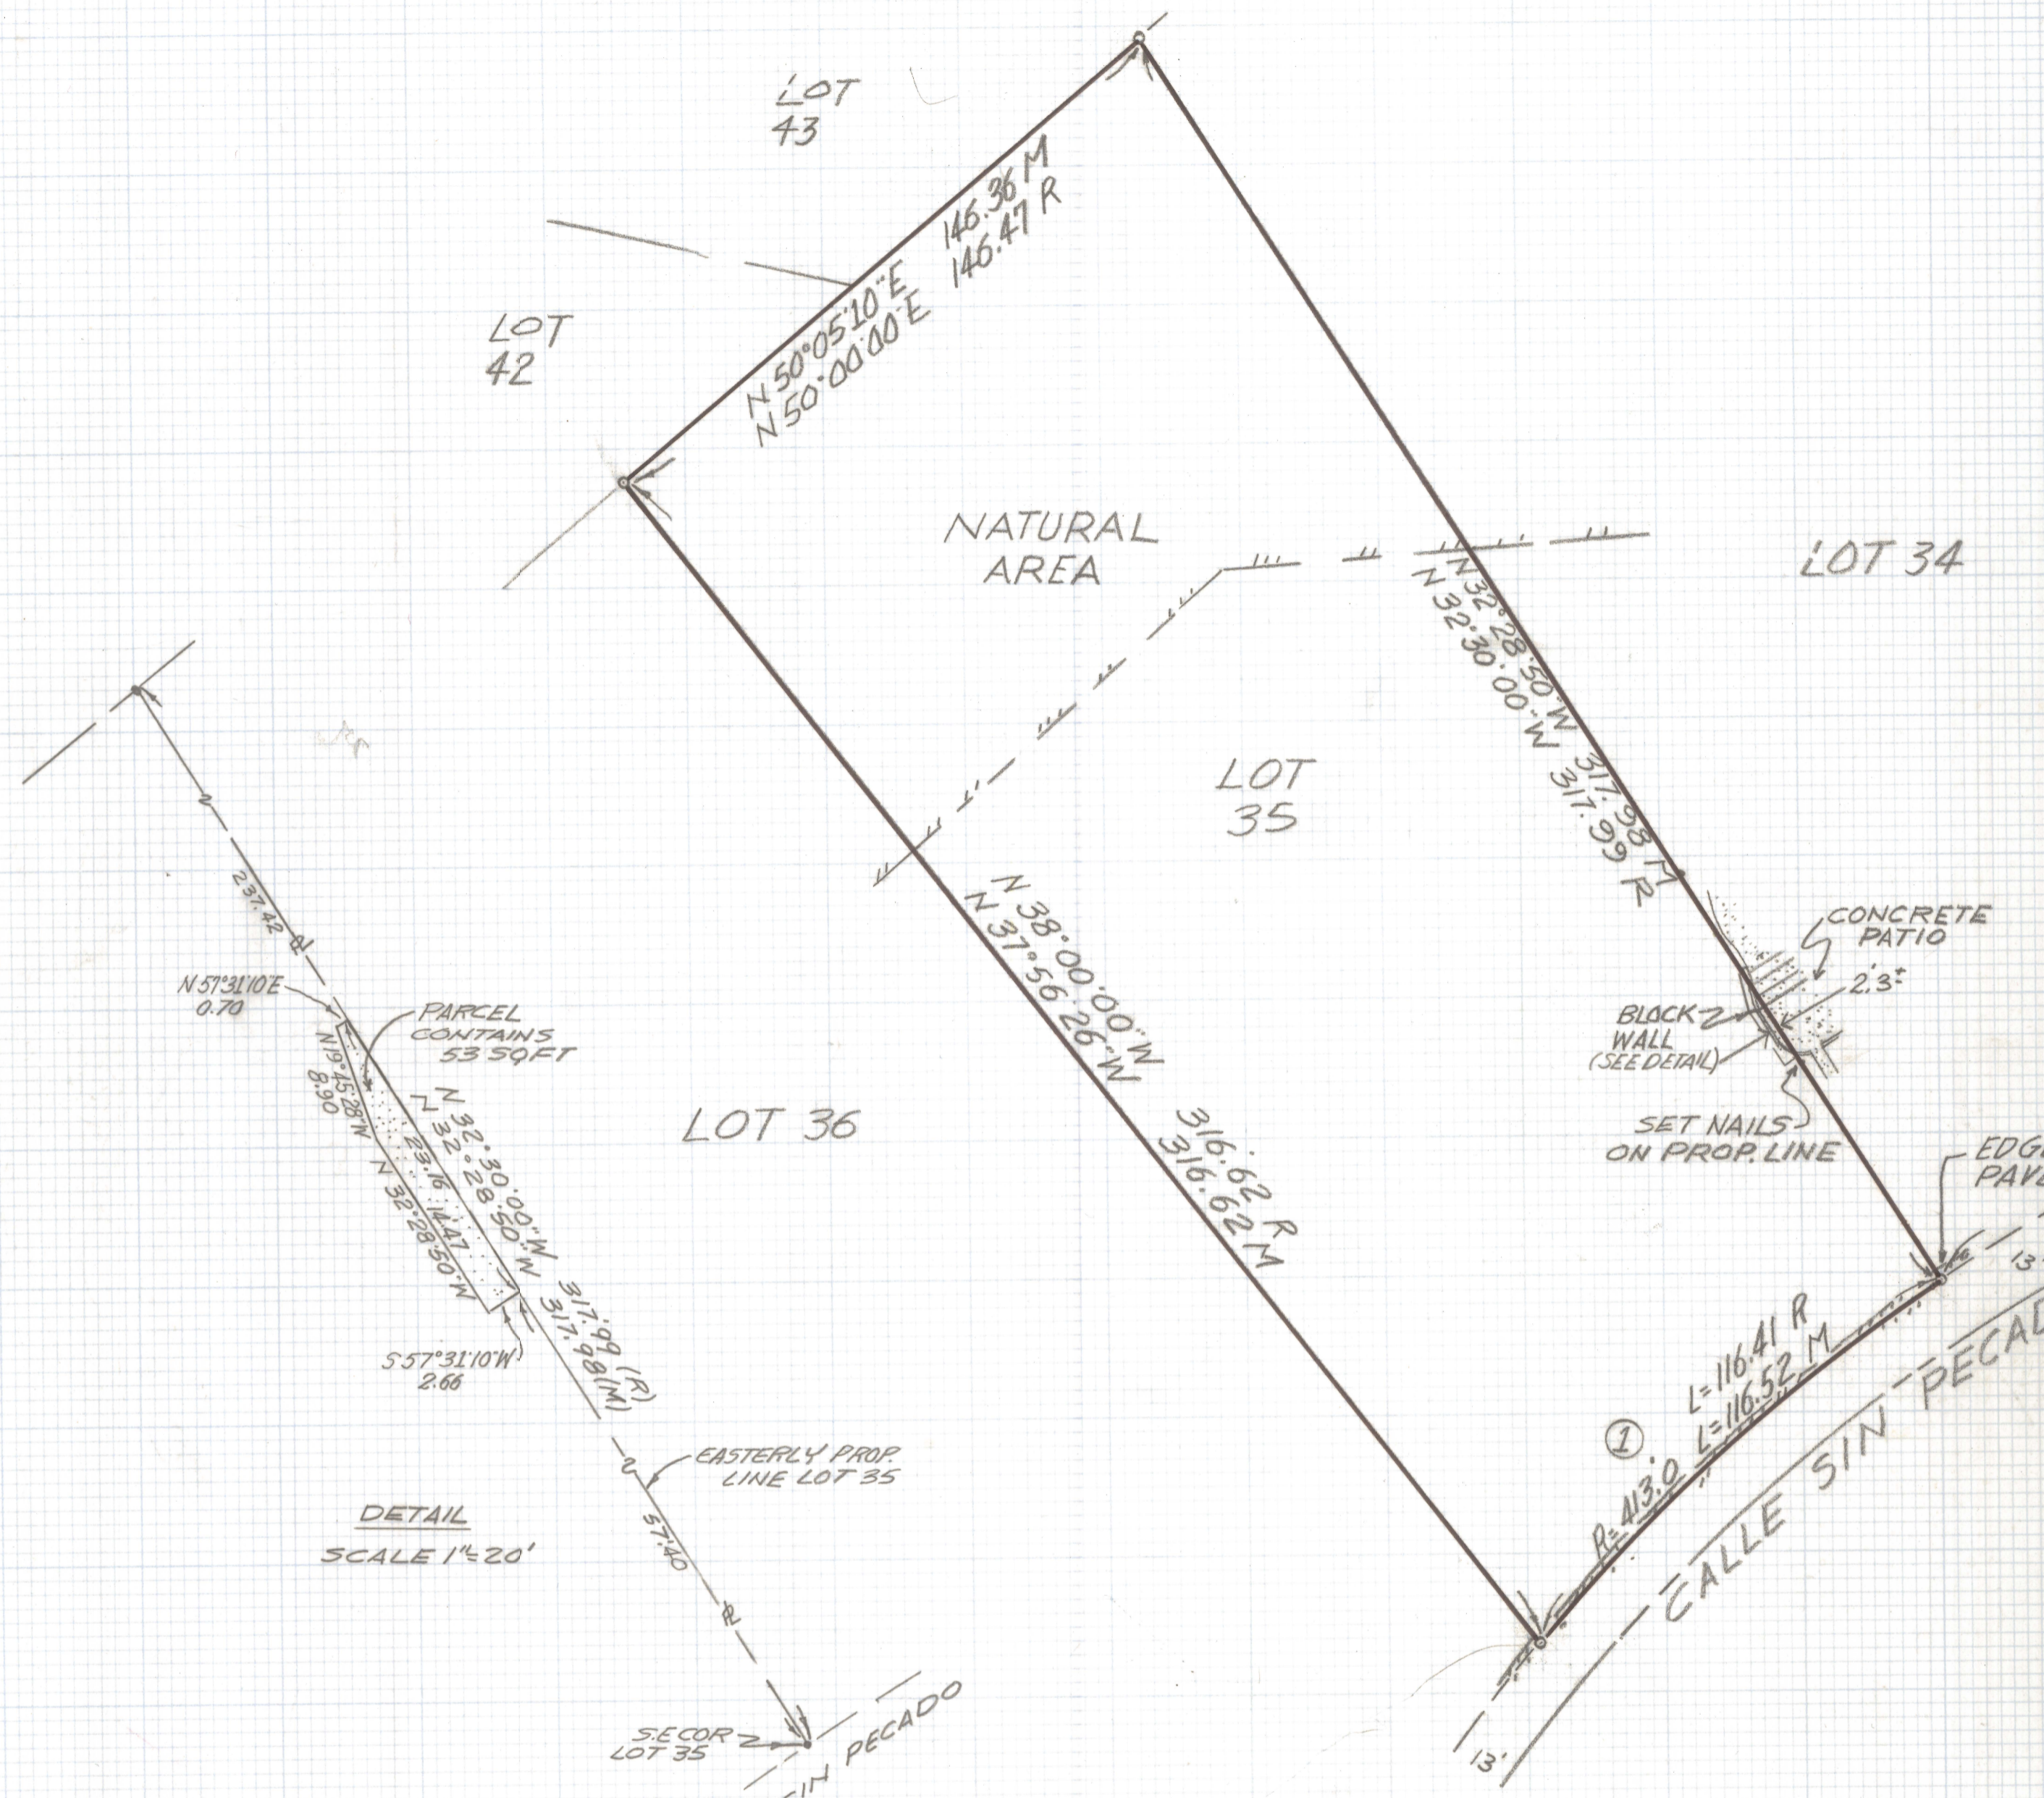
LOT 43

N 50°05'10"E 146.36 M
N 50°00'00"E 146.47 R

LOT 42

NATURAL AREA

LOT 34

N 32°28'50"W 317.98 M
N 32°30'00"W 317.99 R

LOT 35

N 38°00'00"W
N 37°56'26"W

316.62 R
316.62 M

CONCRETE PATIO

2.3'±

BLOCK WALL (SEE DETAIL)

SET NAILS ON PROP. LINE

EDG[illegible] PAV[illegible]

13'

LOT 36

237.42

N 57°31'10"E 0.70

PARCEL CONTAINS 53 SQ.FT.

N 19°15'28"W 8.90

N 32°30'00"W
N 32°28'50"W

23.16

14.47

N 32°28'50"W

317.99 (R)
317.98 (M)

S 57°31'10"W 2.66

EASTERLY PROP. LINE LOT 35

57.40

DETAIL

SCALE 1"=20'

S.E. COR LOT 35

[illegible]SIN PECADO

①

R=413.0

L=116.41 R
L=116.52 M

CALLE SIN PECAD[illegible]

13'